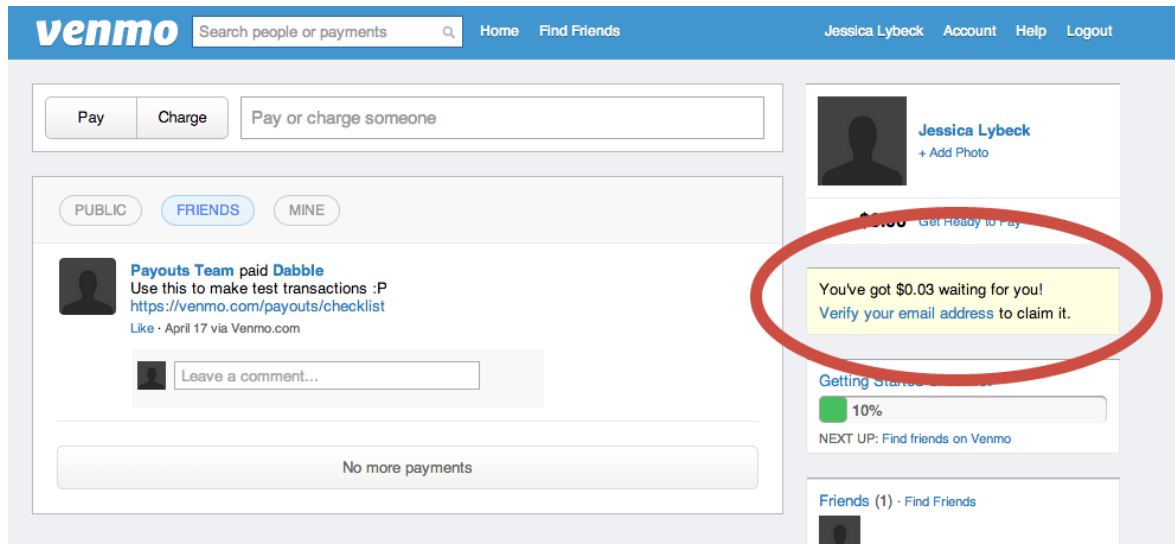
venmo
Search people or payments
Home Find Friends
Jessica Lybeck Account Help Logout

Pay Charge Pay or charge someone

PUBLIC FRIENDS MINE

Payouts Team paid Dabble
Use this to make test transactions :P
https://venmo.com/payouts/checklist
Like · April 17 via Venmo.com

Leave a comment...

No more payments

Jessica Lybeck
+ Add Photo

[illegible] Get Ready to Pay

You've got $0.03 waiting for you!
Verify your email address to claim it.

Getting Started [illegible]
10%
NEXT UP: Find friends on Venmo

Friends (1) · Find Friends